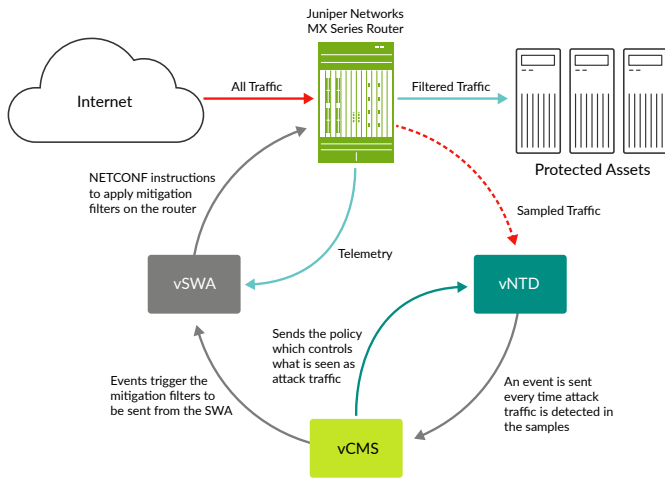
Juniper Networks MX Series Router

Internet

All Traffic

Filtered Traffic

Protected Assets

NETCONF instructions to apply mitigation filters on the router

Sampled Traffic

Telemetry

vSWA

vNTD

Sends the policy which controls what is seen as attack traffic

Events trigger the mitigation filters to be sent from the SWA

An event is sent every time attack traffic is detected in the samples

vCMS